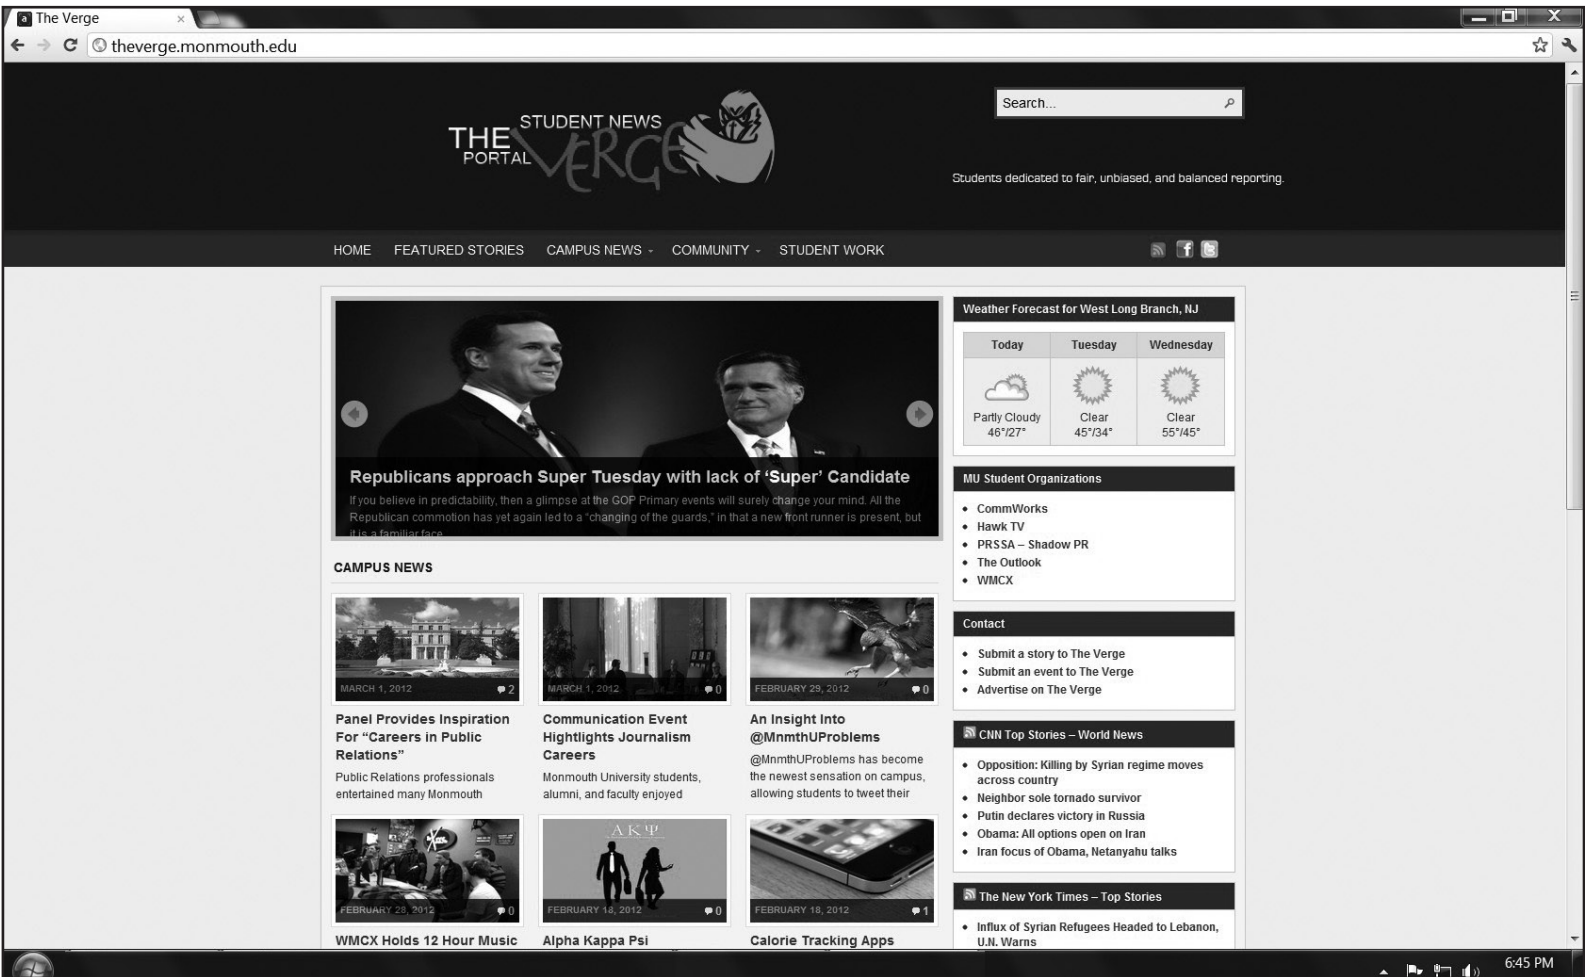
The Verge

theverge.monmouth.edu

Search...

THE STUDENT NEWS PORTAL VERGE

Students dedicated to fair, unbiased, and balanced reporting.

HOME FEATURED STORIES CAMPUS NEWS COMMUNITY STUDENT WORK

Republicans approach Super Tuesday with lack of 'Super' Candidate

If you believe in predictability, then a glimpse at the GOP Primary events will surely change your mind. All the Republican commotion has yet again led to a "changing of the guards," in that a new front runner is present, but it is a familiar face.

CAMPUS NEWS

MARCH 1, 2012 2

Panel Provides Inspiration For "Careers in Public Relations"

Public Relations professionals entertained many Monmouth

MARCH 1, 2012 0

Communication Event Hightlights Journalism Careers

Monmouth University students, alumni, and faculty enjoyed

FEBRUARY 29, 2012 0

An Insight Into @MnmthUProblems

@MnmthUProblems has become the newest sensation on campus, allowing students to tweet their

FEBRUARY 28, 2012 0

WMCX Holds 12 Hour Music

ΑΚΨ

FEBRUARY 18, 2012 0

Alpha Kappa Psi

FEBRUARY 18, 2012 1

Calorie Tracking Apps

Weather Forecast for West Long Branch, NJ

| Today | Tuesday | Wednesday |
|---|---|---|
| Partly Cloudy 46°/27° | Clear 45°/34° | Clear 55°/45° |

MU Student Organizations

- CommWorks
- Hawk TV
- PRSSA – Shadow PR
- The Outlook
- WMCX

Contact

- Submit a story to The Verge
- Submit an event to The Verge
- Advertise on The Verge

CNN Top Stories – World News

- Opposition: Killing by Syrian regime moves across country
- Neighbor sole tornado survivor
- Putin declares victory in Russia
- Obama: All options open on Iran
- Iran focus of Obama, Netanyahu talks

The New York Times – Top Stories

- Influx of Syrian Refugees Headed to Lebanon, U.N. Warns

6:45 PM